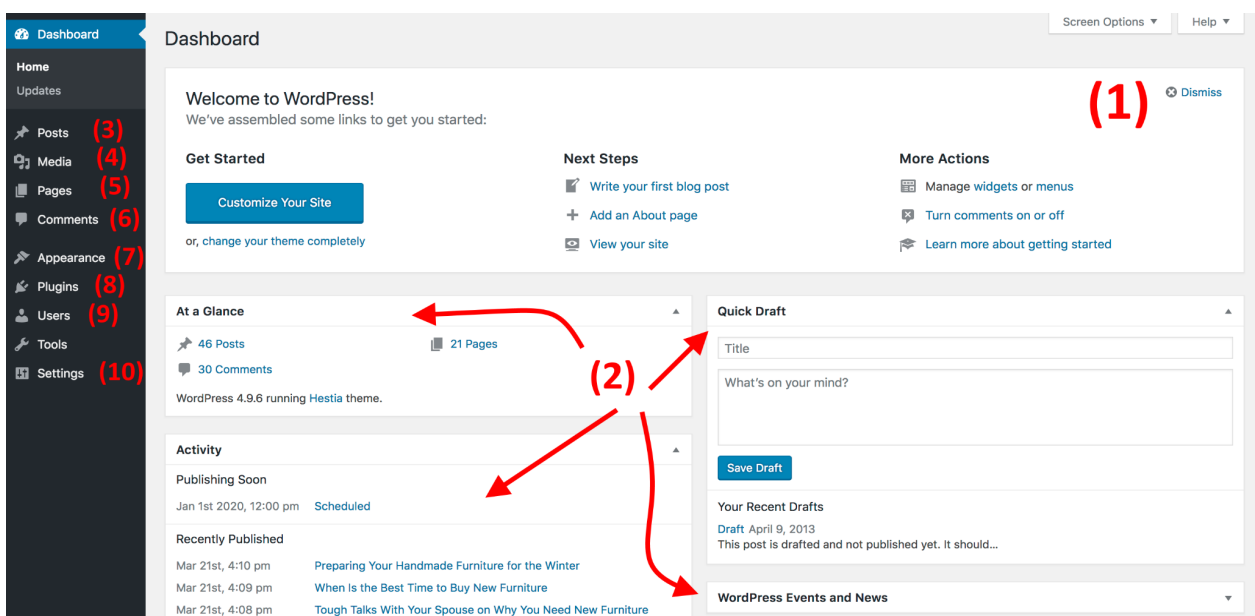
Dashboard
Home
Updates
Posts (3)
Media (4)
Pages (5)
Comments (6)
Appearance (7)
Plugins (8)
Users (9)
Tools
Settings (10)

Screen Options ▼
Help ▼

Dashboard

Welcome to WordPress!
We've assembled some links to get you started:

(1)
Dismiss

Get Started
Customize Your Site
or, change your theme completely

Next Steps
Write your first blog post
Add an About page
View your site

More Actions
Manage widgets or menus
Turn comments on or off
Learn more about getting started

At a Glance
46 Posts
21 Pages
30 Comments
WordPress 4.9.6 running Hestia theme.

(2)

Quick Draft
Title
What's on your mind?
Save Draft
Your Recent Drafts
Draft April 9, 2013
This post is drafted and not published yet. It should...

Activity
Publishing Soon
Jan 1st 2020, 12:00 pm Scheduled
Recently Published
Mar 21st, 4:10 pm Preparing Your Handmade Furniture for the Winter
Mar 21st, 4:09 pm When Is the Best Time to Buy New Furniture
Mar 21st, 4:08 pm Tough Talks With Your Spouse on Why You Need New Furniture

WordPress Events and News